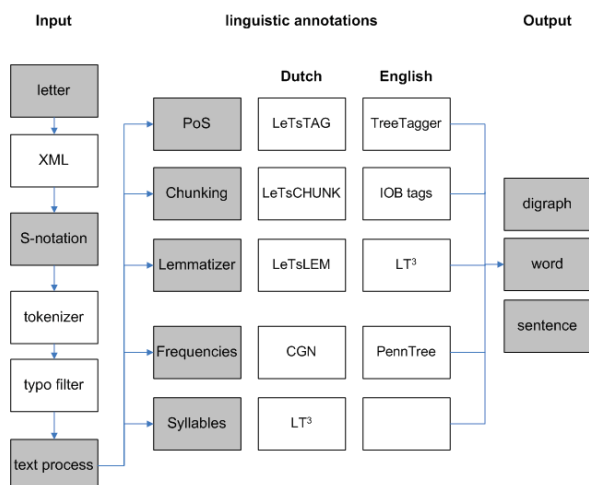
Input

linguistic annotations

Output

Dutch

English

letter

XML

S-notation

tokenizer

typo filter

text process

PoS

Chunking

Lemmatizer

Frequencies

Syllables

LeTsTAG

LeTsCHUNK

LeTsLEM

CGN

LT$^3$

TreeTagger

IOB tags

LT$^3$

PennTree

digraph

word

sentence